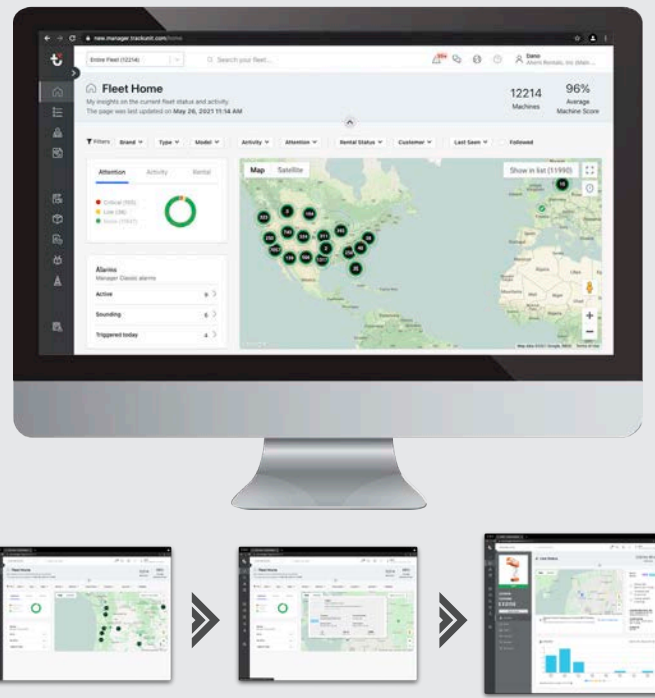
new.manager.trackunit.com/home

Entire Fleet (12214)

Search your fleet...

99+

Demo
Alerts Rentals, Inc (dem...

Fleet Home
My insights on the current fleet status and activity.
The page was last updated on May 26, 2021 11:14 AM

12214
Machines

96%
Average Machine Score

Filters Brand Type Model Activity Attention Rental Status Customer Last Seen Followed

Attention Activity Rental

Critical (50)
Low (36)
None (1907)

Map Satellite

Show in list (11990)

Alarms
Manager Classic alarms

Active 6

Sounding 0

Triggered today 4

Map data ©2021 Google, INEGI Terms of Use